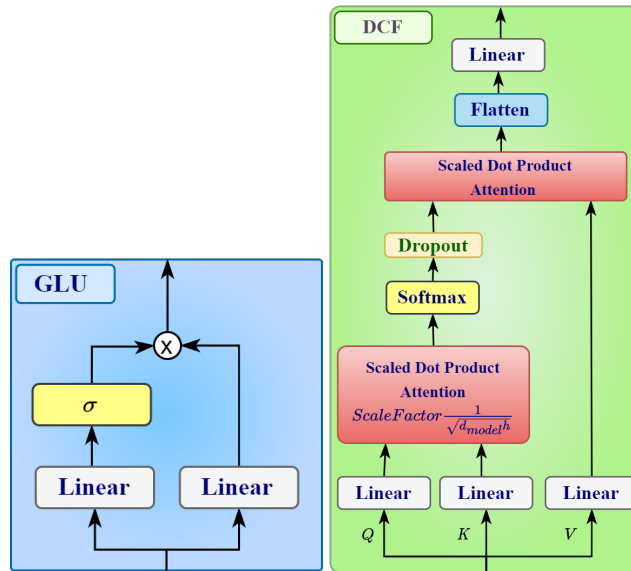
GLU

x

$\sigma$

Linear

Linear

DCF

Linear

Flatten

Scaled Dot Product Attention

Dropout

Softmax

Scaled Dot Product Attention $ScaleFactor\frac{1}{\sqrt{d_{model}h}}$

Linear

Linear

Linear

$Q$

$K$

$V$